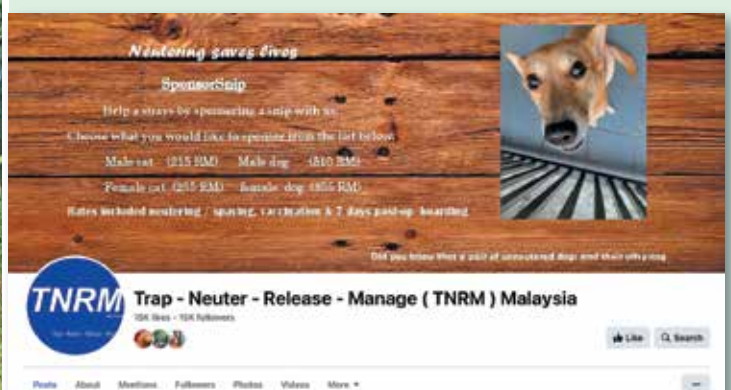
Neutering saves lives

SponsorSnip

Help a strays by sponsoring a snip with us

Choose what you would like to sponsor from the list below

Male cat (215 RM) Male dog (510 RM)

Female cat (255 RM) female dog (655 RM)

Rates included neutering / spaying, vaccination & 7 days post-op boarding

Did you know that a pair of unneutered dogs and their offspring

TNRM

Trap - Neuter - Release - Manage ( TNRM ) Malaysia

15K likes • 15K followers

Like

Search

Posts About Mentions Followers Photos Videos More

...